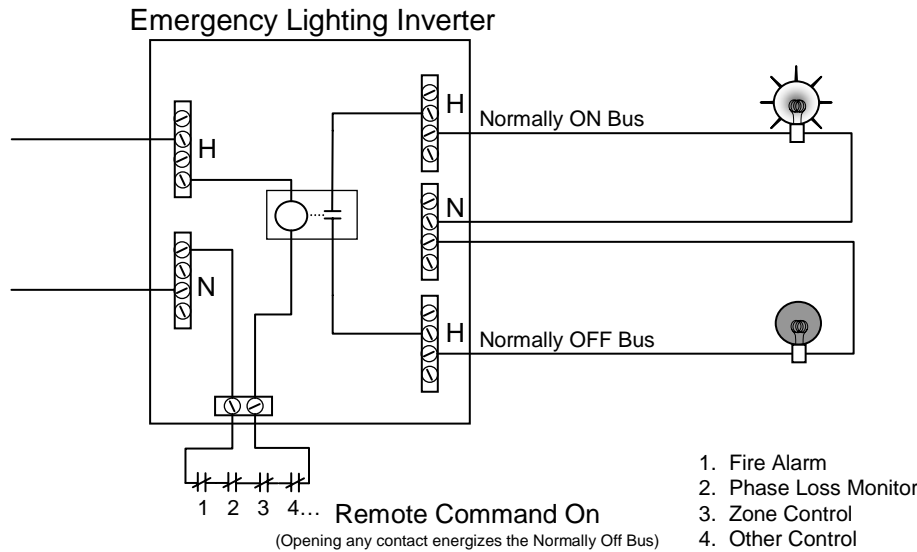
Emergency Lighting Inverter

H

N

H

Normally ON Bus

N

H

Normally OFF Bus

1 2 3 4… Remote Command On

(Opening any contact energizes the Normally Off Bus)

1. Fire Alarm
2. Phase Loss Monitor
3. Zone Control
4. Other Control